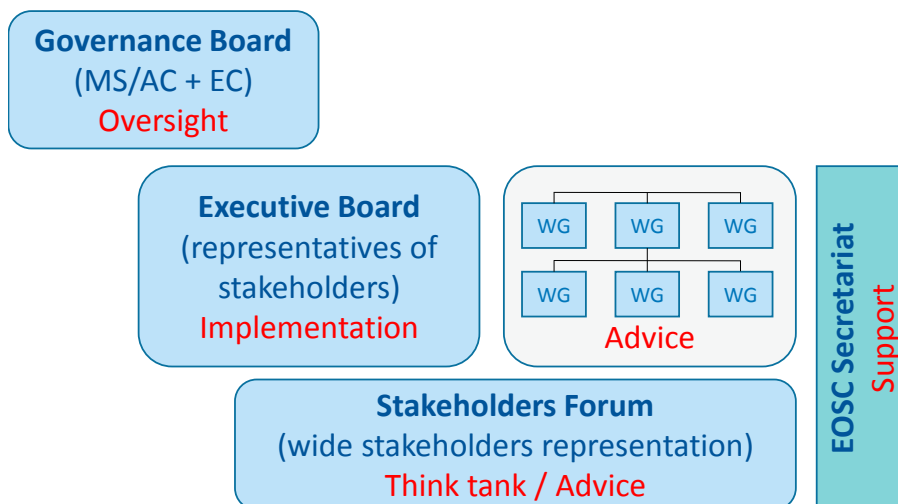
Governance Board
(MS/AC + EC)
Oversight

Executive Board
(representatives of stakeholders)
Implementation

WG
WG
WG
WG
WG
WG
Advice

Stakeholders Forum
(wide stakeholders representation)
Think tank / Advice

EOSC Secretariat
Support